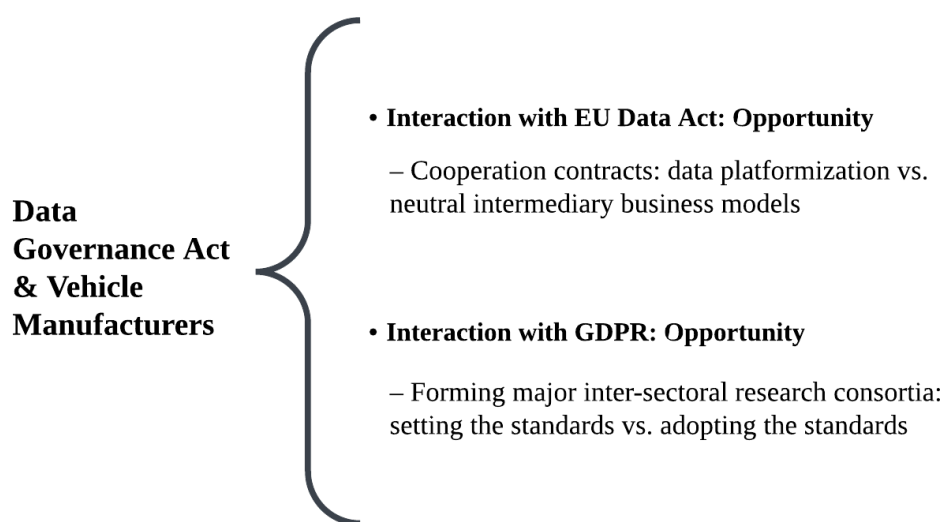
Data Governance Act & Vehicle Manufacturers

• Interaction with EU Data Act: Opportunity

– Cooperation contracts: data platformization vs. neutral intermediary business models

• Interaction with GDPR: Opportunity

– Forming major inter-sectoral research consortia: setting the standards vs. adopting the standards